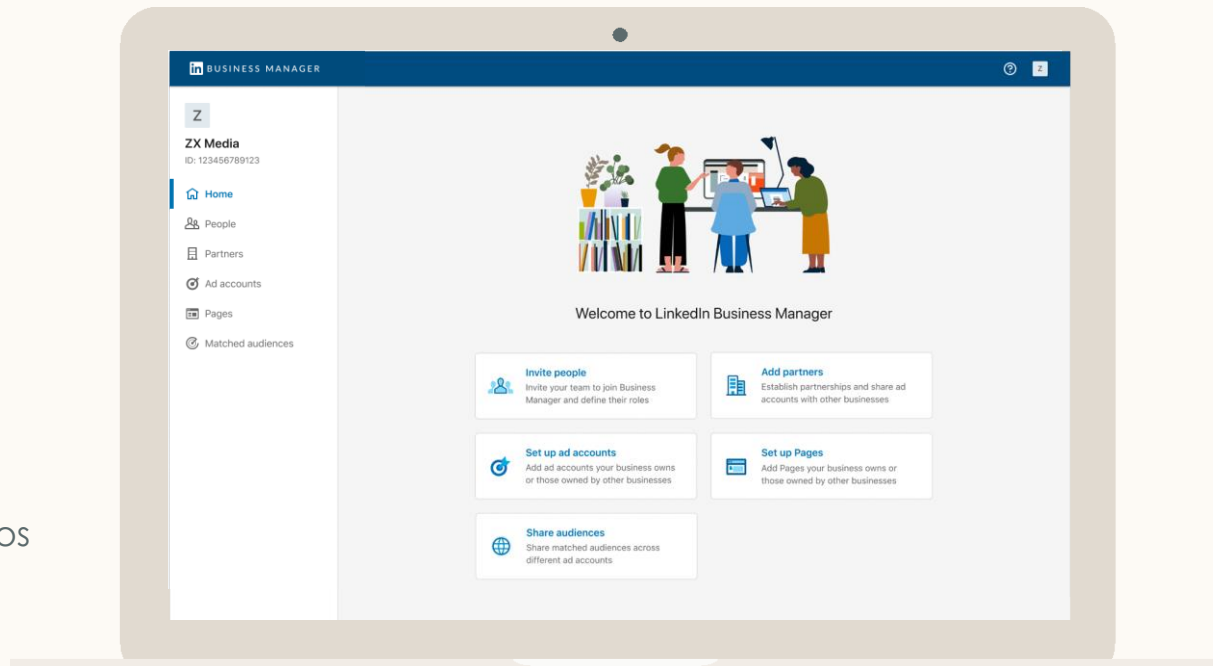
in BUSINESS MANAGER

Z

Z

ZX Media
ID: 123456789123

Home
People
Partners
Ad accounts
Pages
Matched audiences

Welcome to LinkedIn Business Manager

Invite people
Invite your team to join Business Manager and define their roles

Add partners
Establish partnerships and share ad accounts with other businesses

Set up ad accounts
Add ad accounts your business owns or those owned by other businesses

Set up Pages
Add Pages your business owns or those owned by other businesses

Share audiences
Share matched audiences across different ad accounts

OS